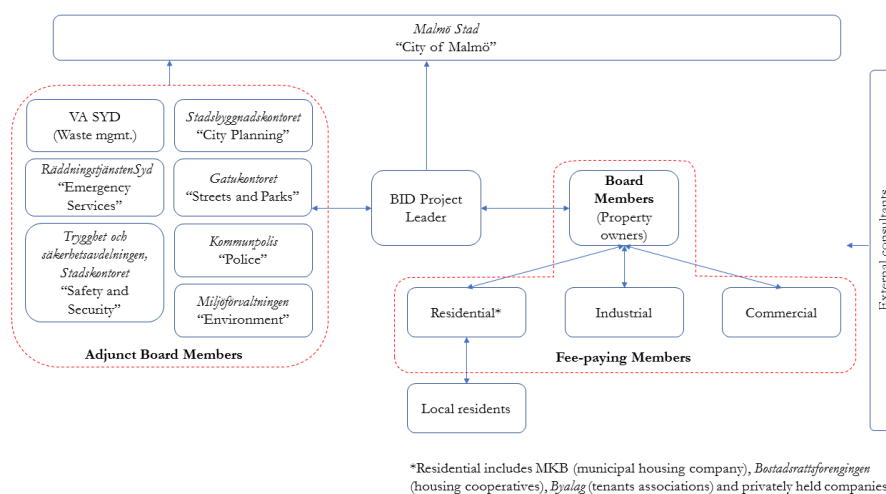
Malmö Stad
"City of Malmö"

VA SYD
(Waste mgmt.)

Stadsbyggnadskontoret
"City Planning"

RäddningstjänstenSyd
"Emergency Services"

Gatukontoret
"Streets and Parks"

Trygghet och säkerhetsavdelningen, Stadskontoret
"Safety and Security"

Kommunpolis
"Police"

Miljöförvaltningen
"Environment"

Adjunct Board Members

BID Project Leader

Board Members
(Property owners)

Residential*

Industrial

Commercial

Fee-paying Members

Local residents

External consultants

*Residential includes MKB (municipal housing company), Bostadsrattsforeningen (housing cooperatives), Byalag (tenants associations) and privately held companies